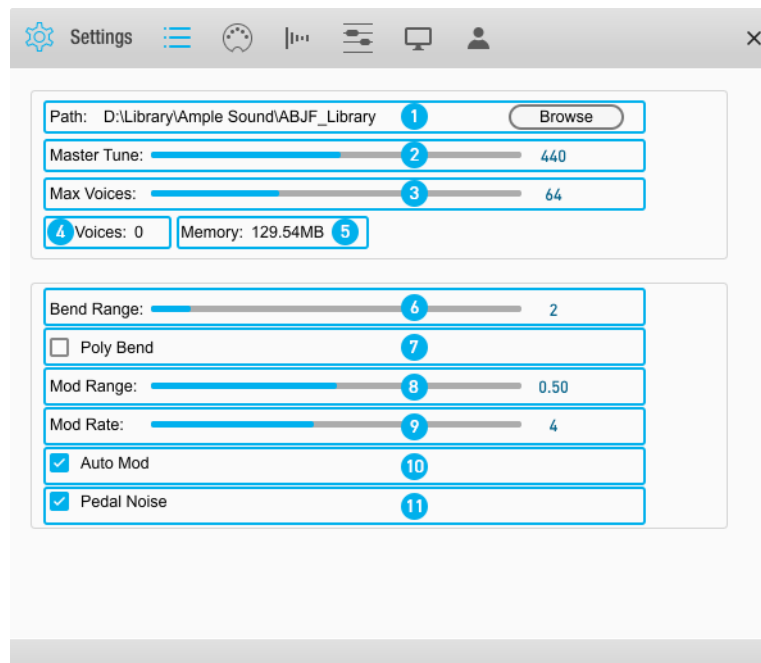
Settings

×

Path: D:\Library\Ample Sound\ABJF_Library 1 Browse

Master Tune: 2 440

Max Voices: 3 64

4 Voices: 0 Memory: 129.54MB 5

Bend Range: 6 2

Poly Bend 7

Mod Range: 8 0.50

Mod Rate: 9 4

Auto Mod 10

Pedal Noise 11